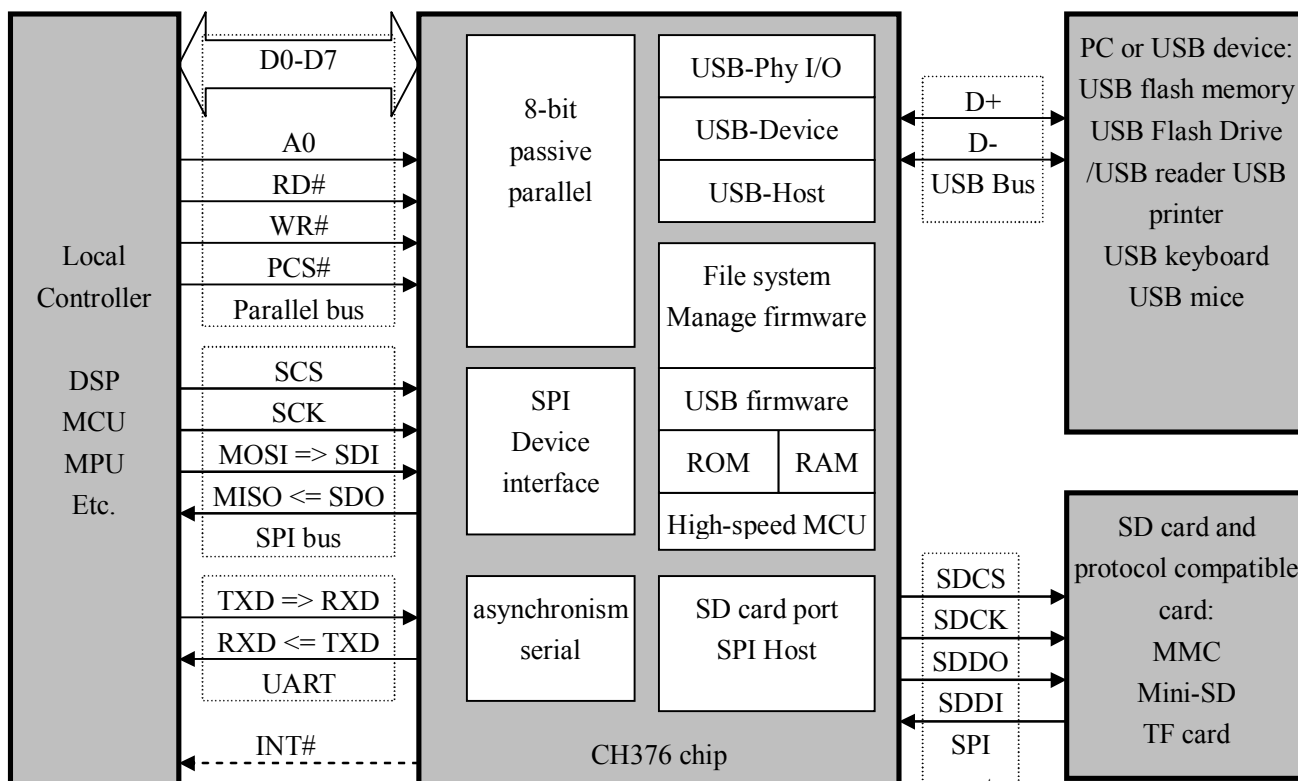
Local Controller

DSP
MCU
MPU
Etc.

D0-D7
A0
RD#
WR#
PCS#
Parallel bus
SCS
SCK
MOSI => SDI
MISO <= SDO
SPI bus
TXD => RXD
RXD <= TXD
UART
INT#

8-bit passive parallel

USB-Phy I/O
USB-Device
USB-Host

File system Manage firmware

SPI Device interface

USB firmware
ROM
RAM
High-speed MCU

asynchronism serial

SD card port SPI Host

CH376 chip

D+
D-
USB Bus

PC or USB device: USB flash memory USB Flash Drive /USB reader USB printer USB keyboard USB mice

SDCS
SDCK
SDDO
SDDI
SPI

SD card and protocol compatible card: MMC Mini-SD TF card